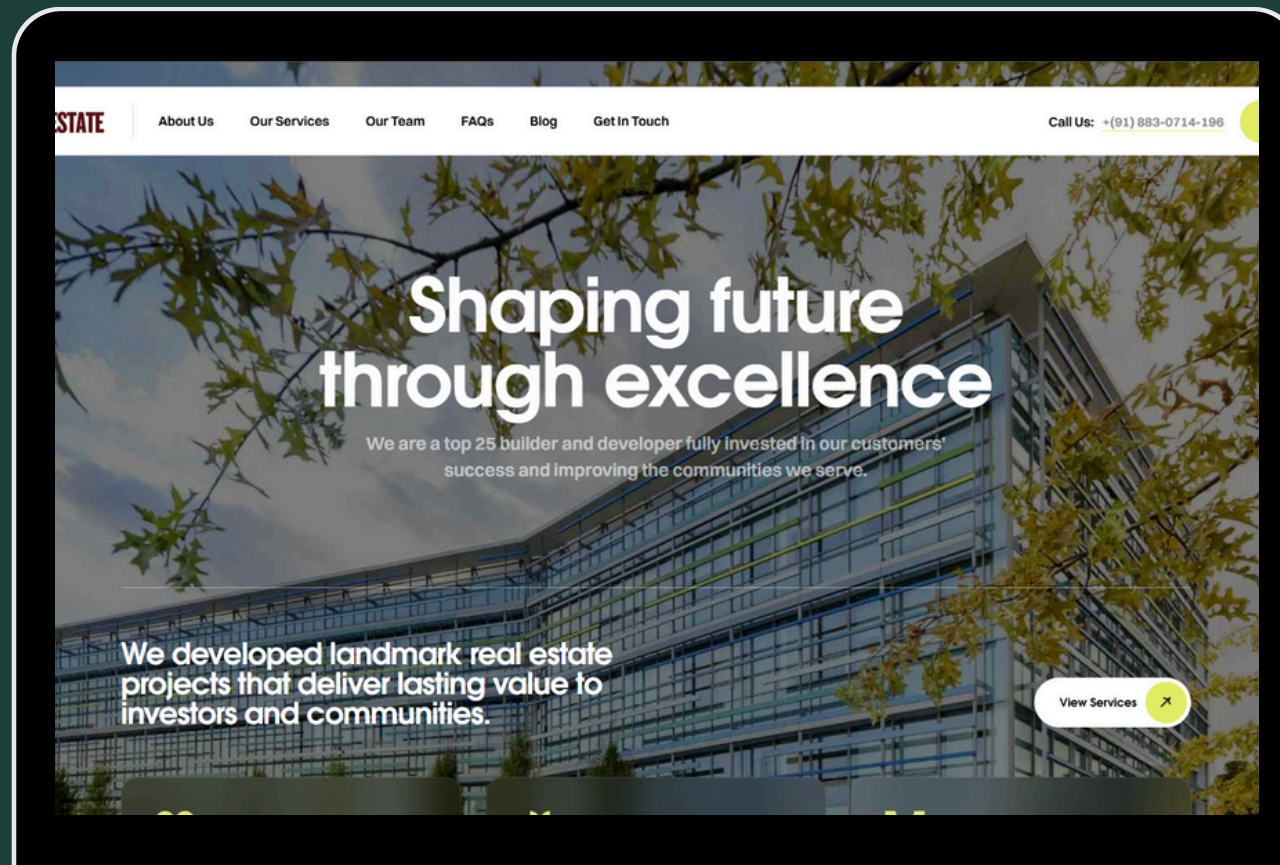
STATE

About Us Our Services Our Team FAQs Blog Get In Touch

Call Us: +(91) 883-0714-196

Shaping future through excellence

We are a top 25 builder and developer fully invested in our customers' success and improving the communities we serve.

We developed landmark real estate projects that deliver lasting value to investors and communities.

View Services